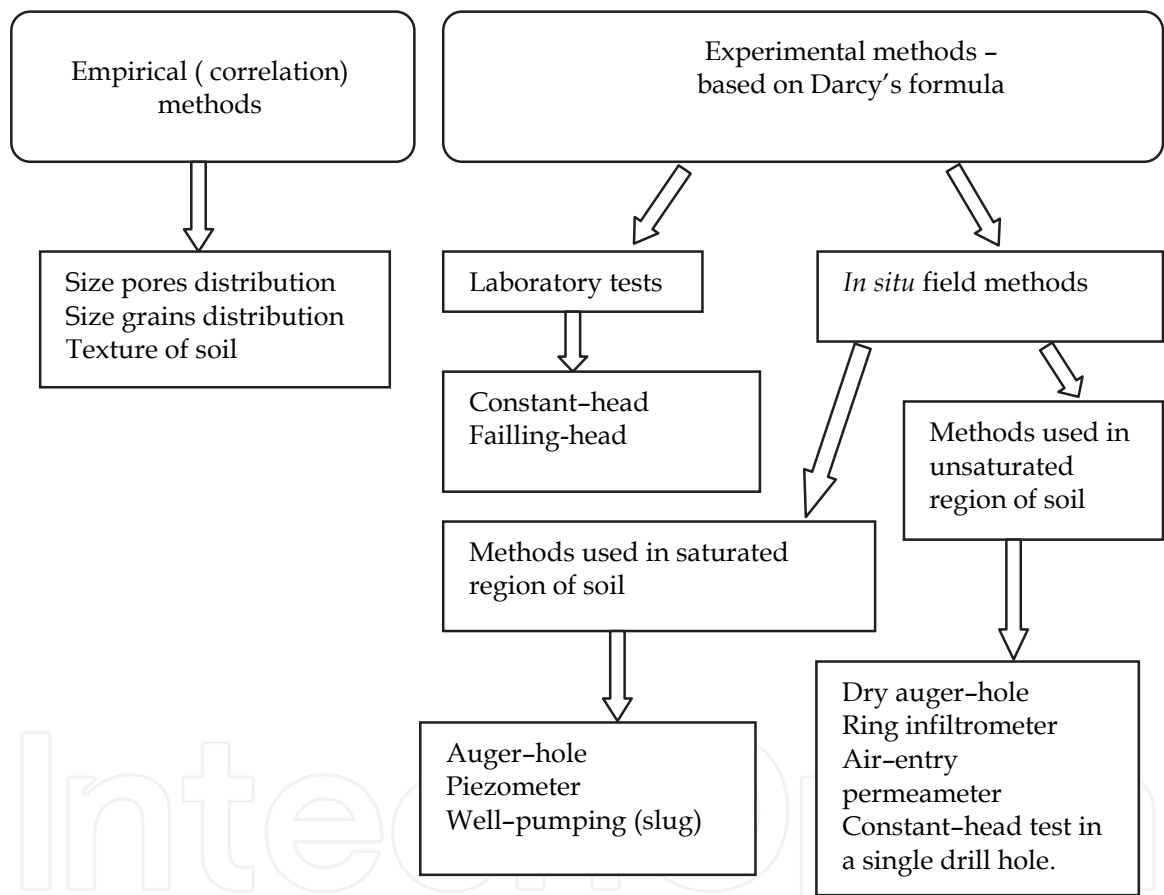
Empirical ( correlation) methods

Experimental methods – based on Darcy's formula

Size pores distribution
Size grains distribution
Texture of soil

Laboratory tests

In situ field methods

Constant–head
Failling-head

Methods used in unsaturated region of soil

Methods used in saturated region of soil

Auger–hole
Piezometer
Well–pumping (slug)

Dry auger–hole
Ring infiltrometer
Air–entry permeameter
Constant–head test in a single drill hole.

IntechOpen